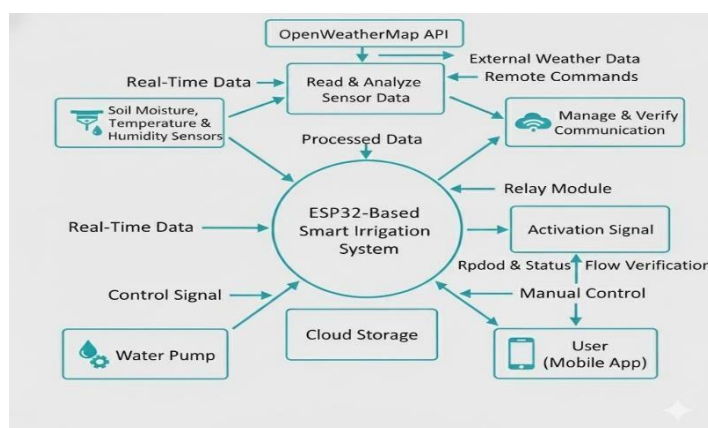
OpenWeatherMap API

External Weather Data

Remote Commands

Real-Time Data

Read & Analyze Sensor Data

Soil Moisture, Temperature & Humidity Sensors

Manage & Verify Communication

Processed Data

Relay Module

ESP32-Based Smart Irrigation System

Real-Time Data

Activation Signal

Rpdod & Status

Flow Verification

Control Signal

Manual Control

Cloud Storage

Water Pump

User (Mobile App)